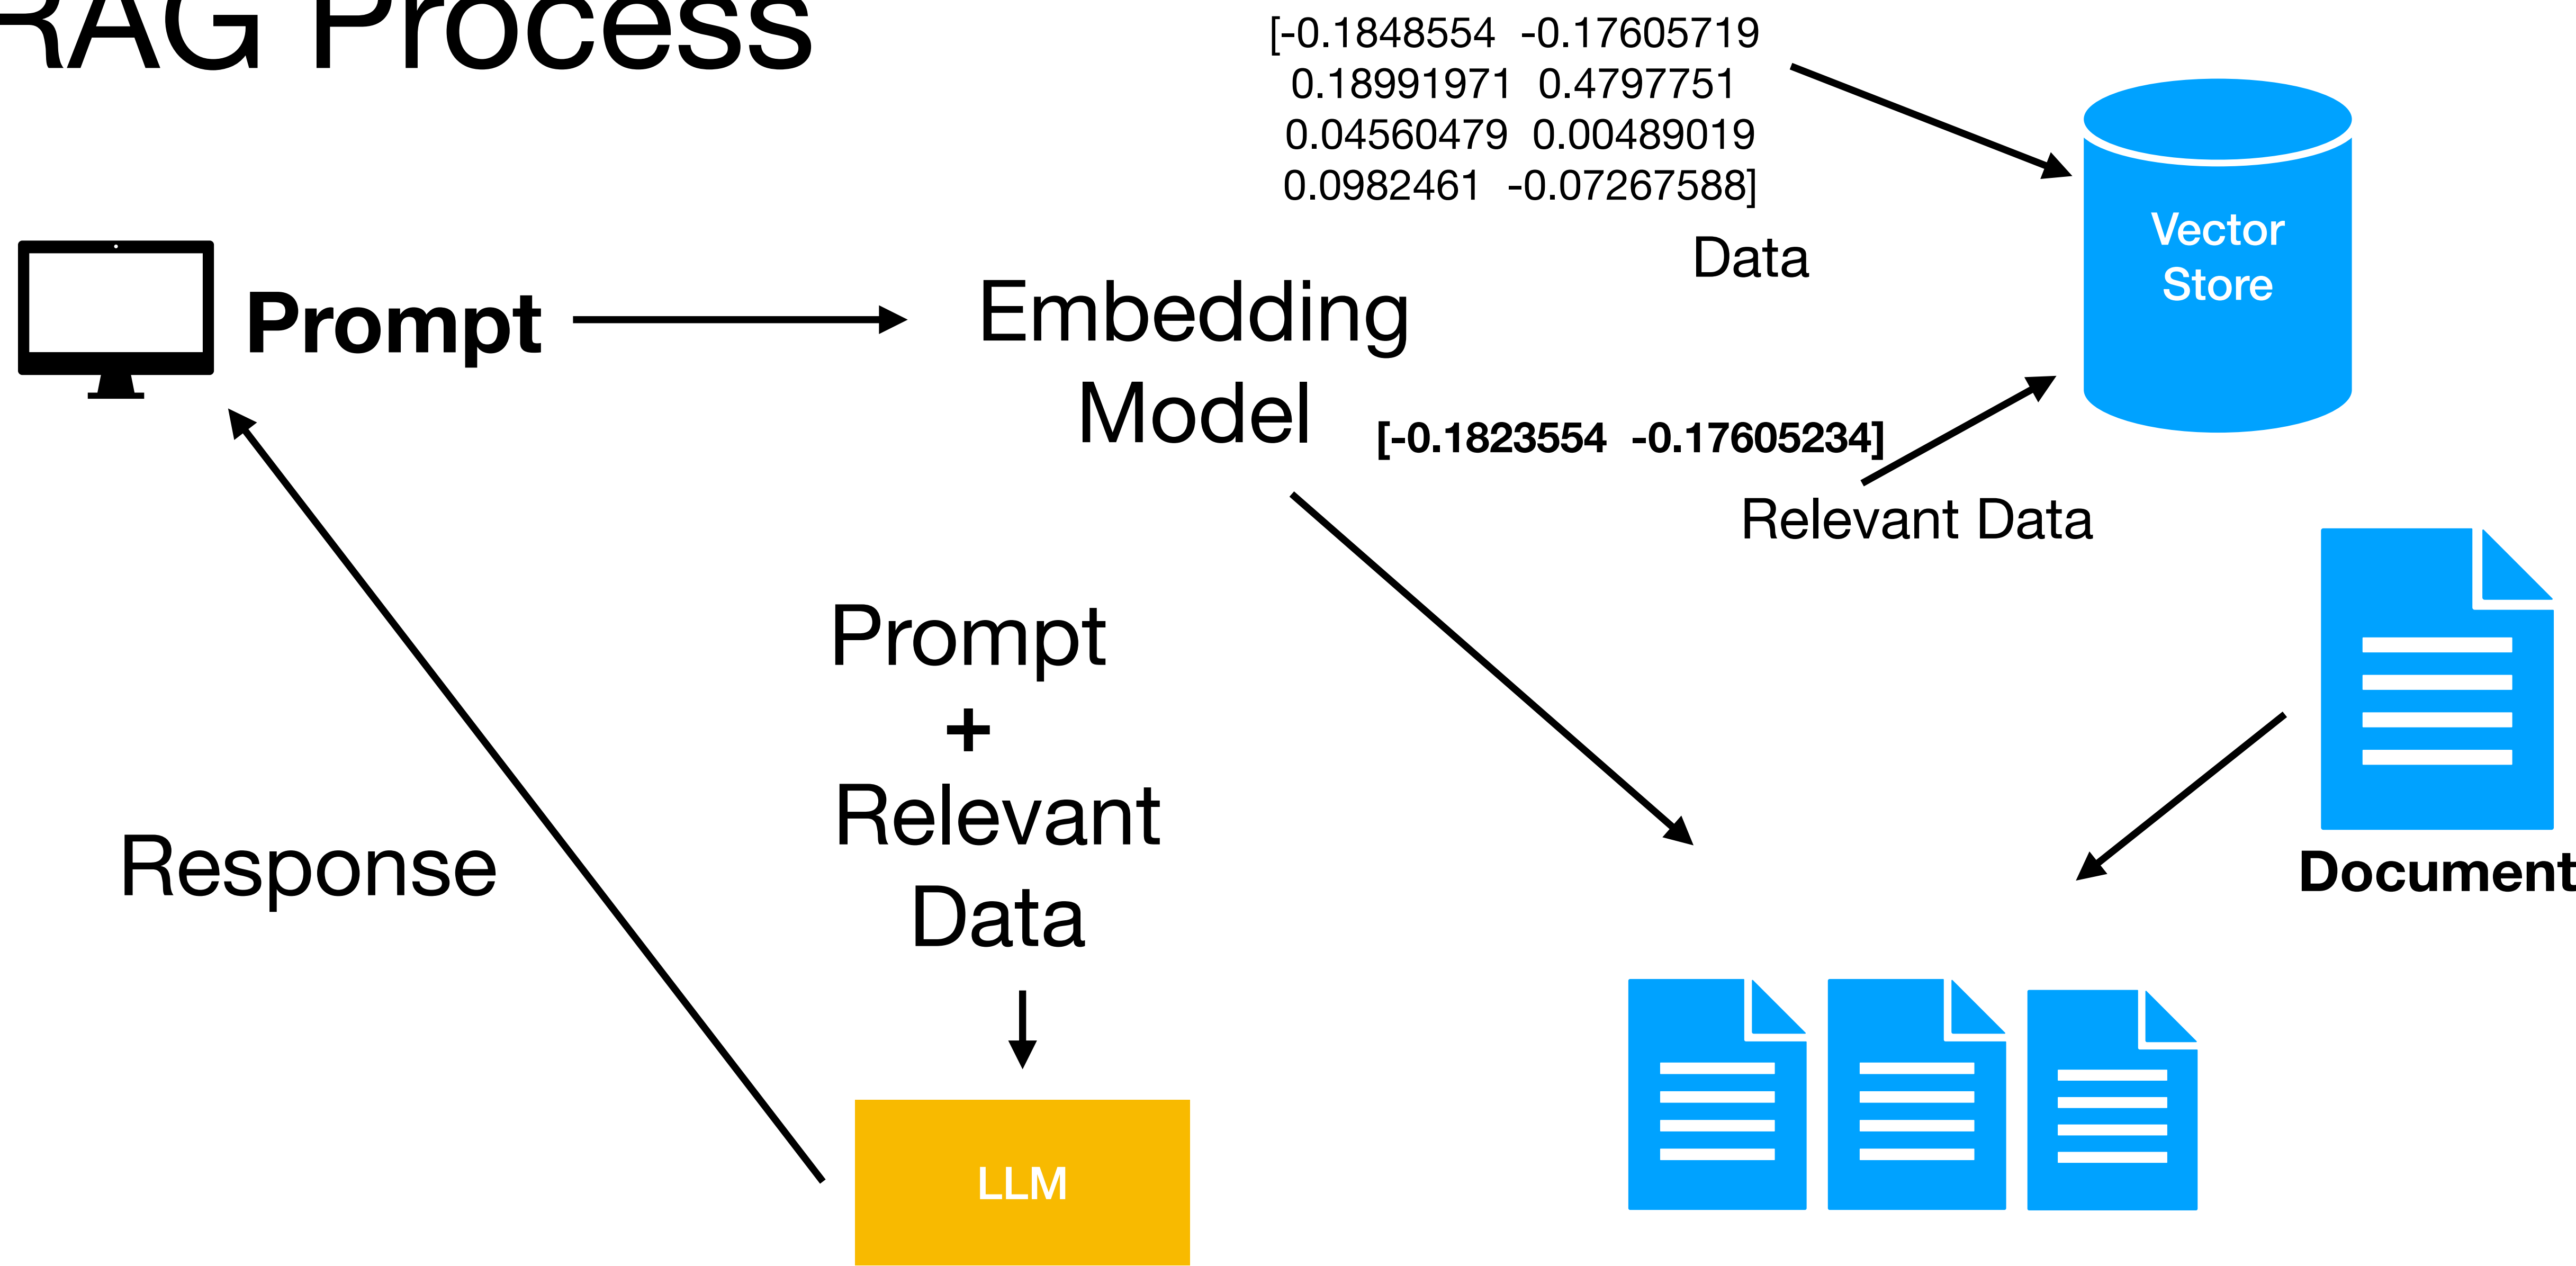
RAG Process

[-0.1848554 -0.17605719 0.18991971 0.4797751 0.04560479 0.00489019 0.0982461 -0.07267588]

Data

Vector Store

Prompt

Embedding Model

[-0.1823554 -0.17605234]

Relevant Data

Prompt + Relevant Data

Response

Document

LLM